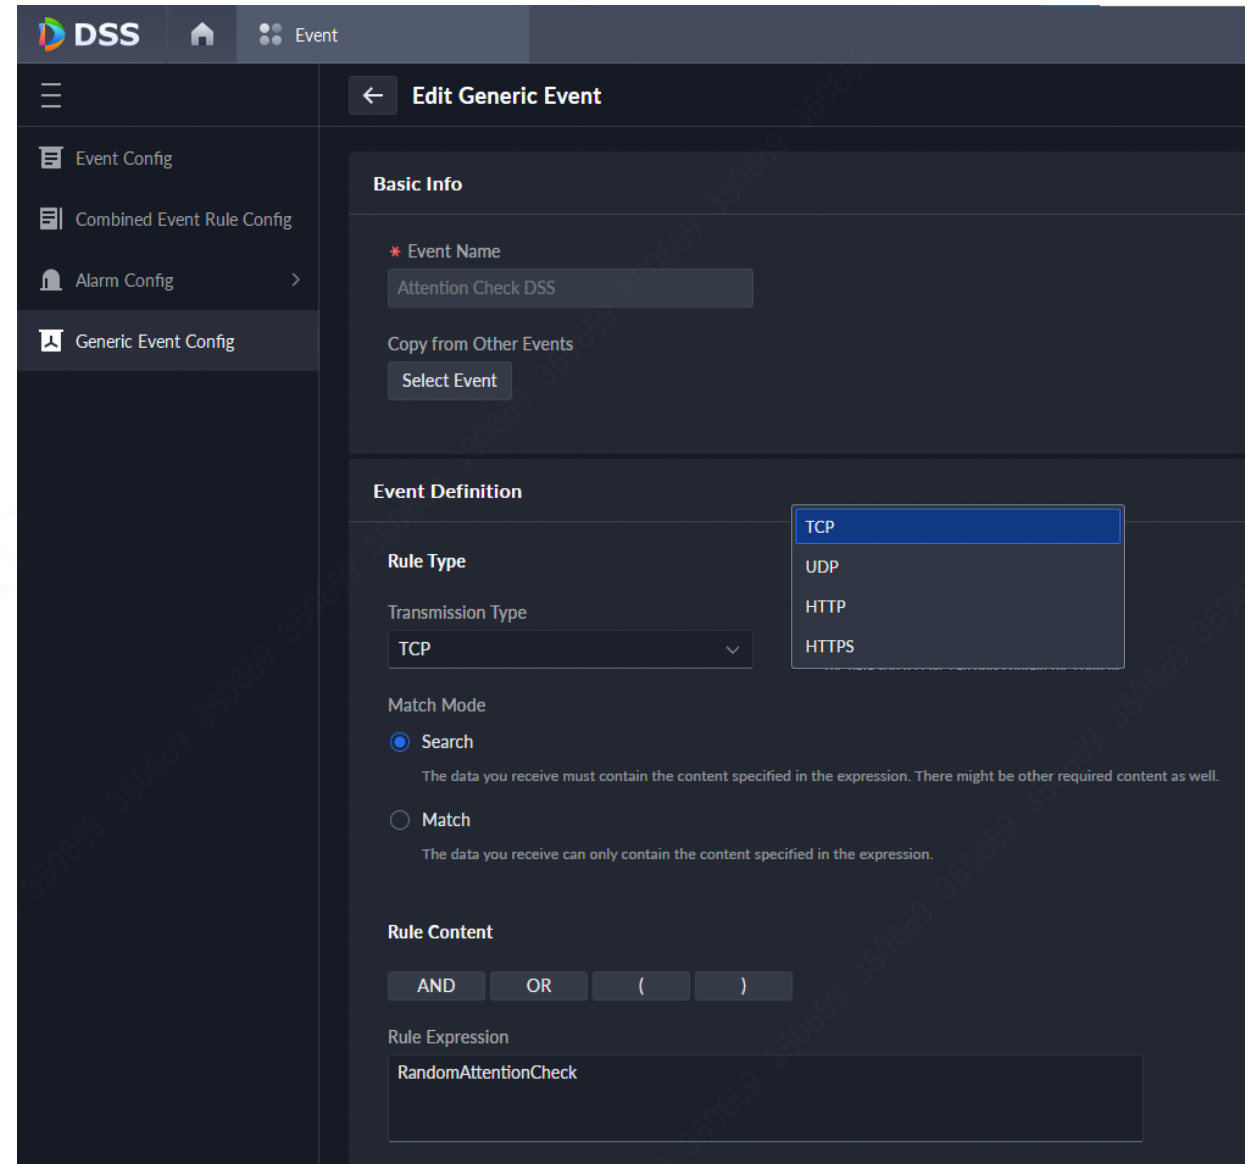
DSS
Event

Edit Generic Event

Event Config
Combined Event Rule Config
Alarm Config
Generic Event Config

Basic Info

* Event Name
Attention Check DSS

Copy from Other Events
Select Event

Event Definition

Rule Type

Transmission Type
TCP

TCP
UDP
HTTP
HTTPS

Match Mode
Search
The data you receive must contain the content specified in the expression. There might be other required content as well.

Match
The data you receive can only contain the content specified in the expression.

Rule Content

AND OR ( )

Rule Expression
RandomAttentionCheck